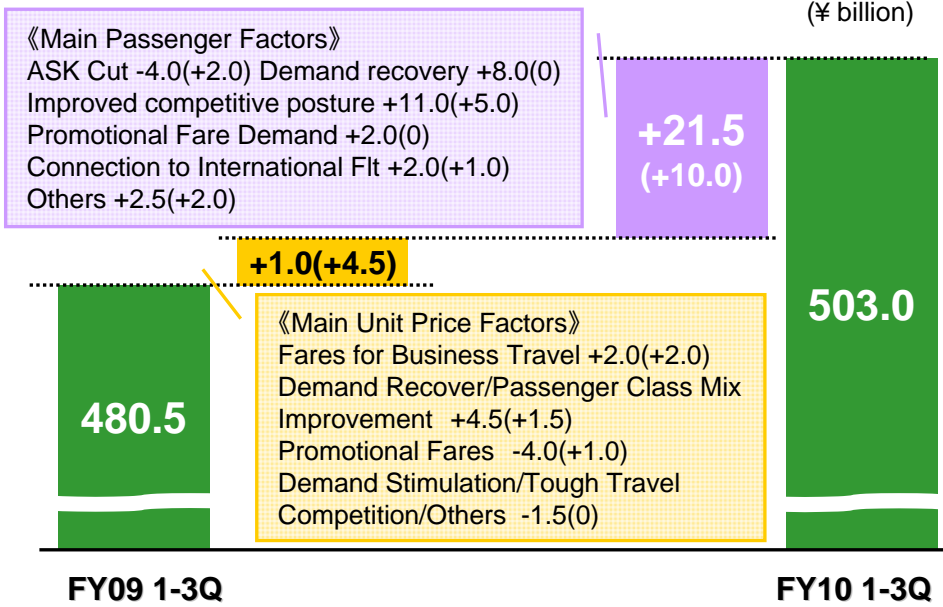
(¥ billion)

《Main Passenger Factors》
ASK Cut -4.0(+2.0) Demand recovery +8.0(0)
Improved competitive posture +11.0(+5.0)
Promotional Fare Demand +2.0(0)
Connection to International Flt +2.0(+1.0)
Others +2.5(+2.0)

+21.5
(+10.0)

+1.0(+4.5)

《Main Unit Price Factors》
Fares for Business Travel +2.0(+2.0)
Demand Recover/Passenger Class Mix Improvement +4.5(+1.5)
Promotional Fares -4.0(+1.0)
Demand Stimulation/Tough Travel Competition/Others -1.5(0)

480.5

503.0

FY09 1-3Q

FY10 1-3Q